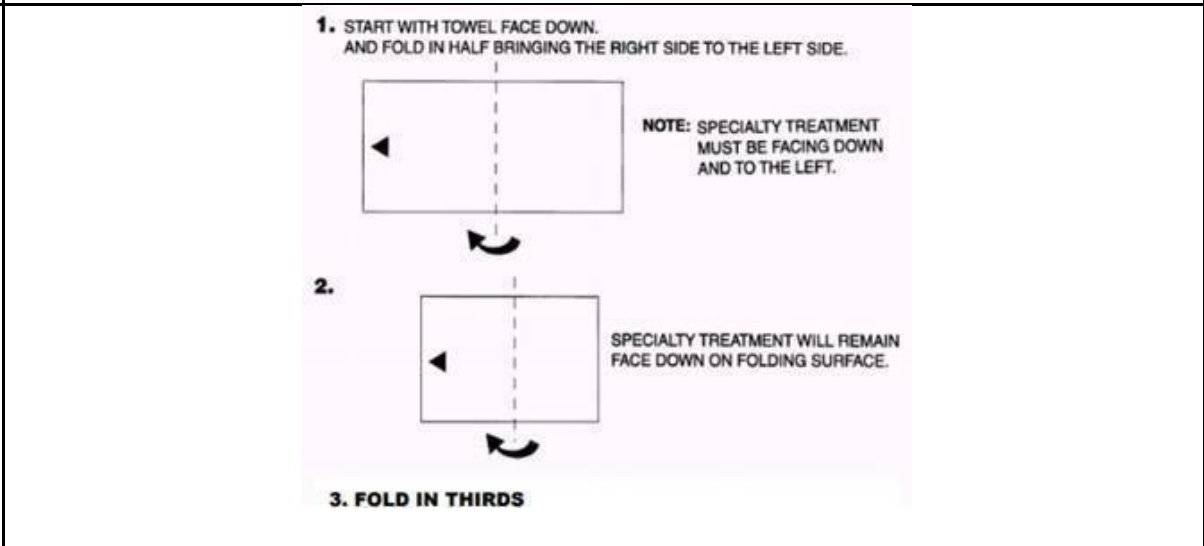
1. START WITH TOWEL FACE DOWN. AND FOLD IN HALF BRINGING THE RIGHT SIDE TO THE LEFT SIDE.

NOTE: SPECIALTY TREATMENT MUST BE FACING DOWN AND TO THE LEFT.

2.

SPECIALTY TREATMENT WILL REMAIN FACE DOWN ON FOLDING SURFACE.

3. FOLD IN THIRDS